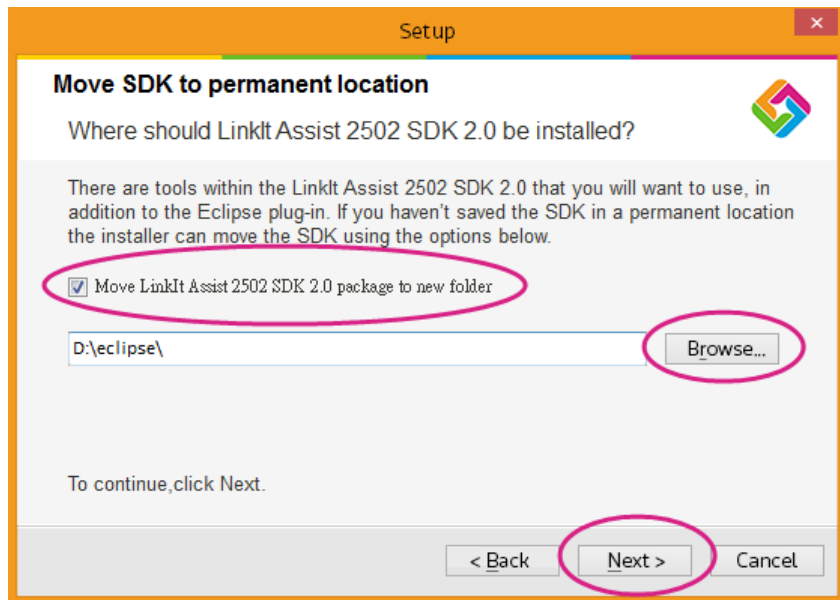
Setup

Move SDK to permanent location

Where should LinkIt Assist 2502 SDK 2.0 be installed?

There are tools within the LinkIt Assist 2502 SDK 2.0 that you will want to use, in addition to the Eclipse plug-in. If you haven't saved the SDK in a permanent location the installer can move the SDK using the options below.

Move LinkIt Assist 2502 SDK 2.0 package to new folder

D:\eclipse\

Browse...

To continue,click Next.

< Back

Next >

Cancel